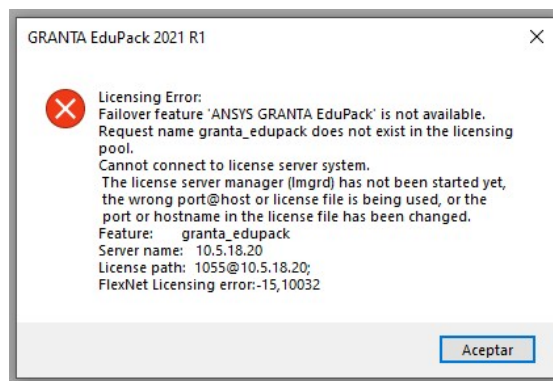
GRANTA EduPack 2021 R1

Licensing Error:
Failover feature 'ANSYS GRANTA EduPack' is not available.
Request name granta_edupack does not exist in the licensing pool.
Cannot connect to license server system.
The license server manager (lmgrd) has not been started yet, the wrong port@host or license file is being used, or the port or hostname in the license file has been changed.
Feature: granta_edupack
Server name: 10.5.18.20
License path: 1055@10.5.18.20;
FlexNet Licensing error:-15,10032

Aceptar